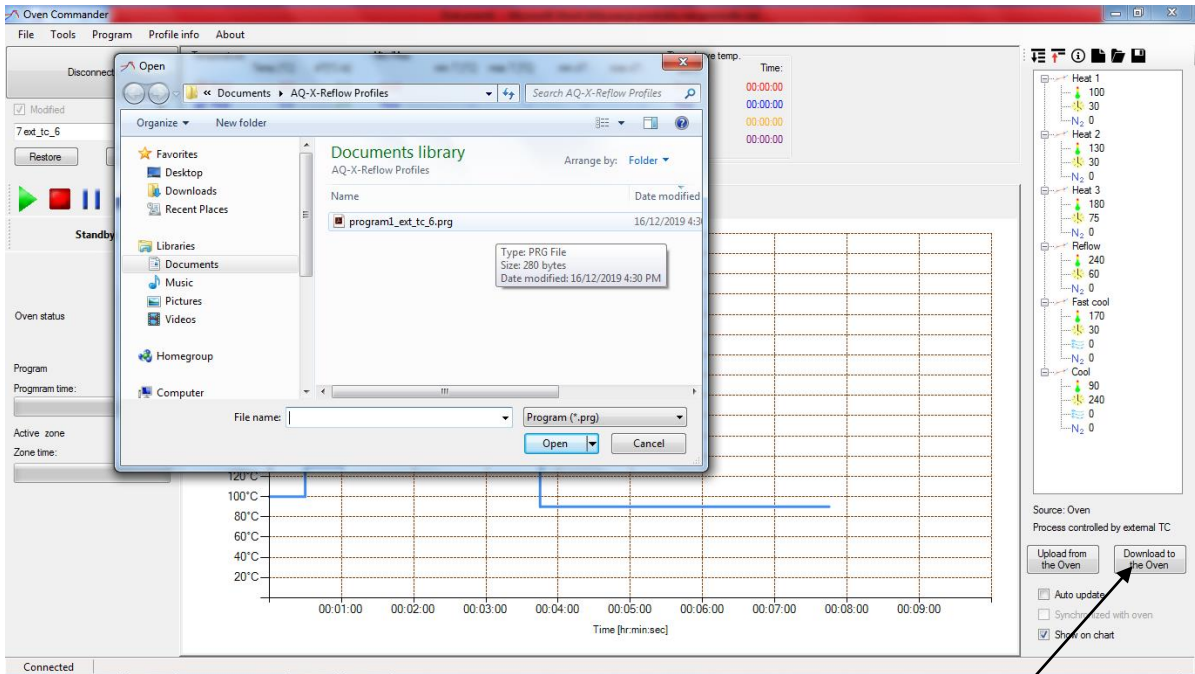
Oven Commander

File Tools Program Profile info About

Disconnect

Modified

7 ext_tc_6

Restore

Standby

Oven status

Program

Progmram time:

Active zone

Zone time:

Connected

Open

« Documents ▸ AQ-X-Reflow Profiles

Search AQ-X-Reflow Profiles

Organize ▾ New folder

Favorites
Desktop
Downloads
Recent Places

Libraries
Documents
Music
Pictures
Videos

Homegroup

Computer

Documents library
AQ-X-Reflow Profiles

Arrange by: Folder ▾

| Name | Date modified |
|---|---|
| program1_ext_tc_6.prg | 16/12/2019 4:3 |

Type: PRG File
Size: 280 bytes
Date modified: 16/12/2019 4:30 PM

File name:

Program (*.prg)

Open

Cancel

Time:

00:00:00
00:00:00
00:00:00
00:00:00

120°C
100°C
80°C
60°C
40°C
20°C

00:01:00 00:02:00 00:03:00 00:04:00 00:05:00 00:06:00 00:07:00 00:08:00 00:09:00

Time [hr:min:sec]

Heat 1
100
30
$N_2$ 0
Heat 2
130
30
$N_2$ 0
Heat 3
180
75
$N_2$ 0
Reflow
240
60
$N_2$ 0
Fast cool
170
30
0
$N_2$ 0
Cool
90
240
0
$N_2$ 0

Source: Oven
Process controlled by external TC

Upload from the Oven

Download to the Oven

Auto update

Synchronized with oven

Show on chart